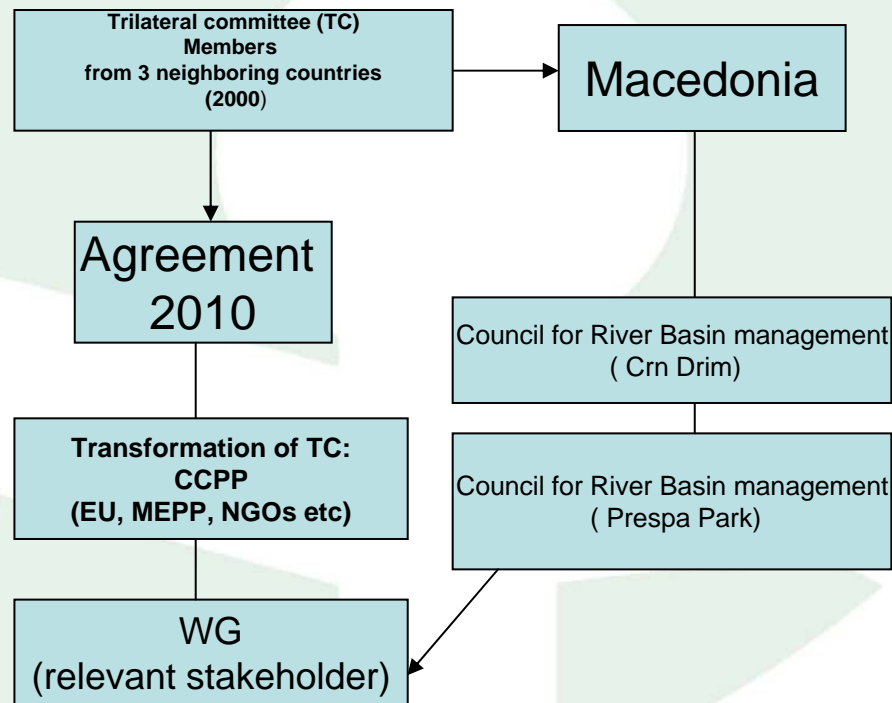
Trilateral committee (TC)
Members
from 3 neighboring countries
(2000)

Macedonia

Agreement
2010

Council for River Basin management
( Crn Drim)

Transformation of TC:
CCPP
(EU, MEPP, NGOs etc)

Council for River Basin management
( Prespa Park)

WG
(relevant stakeholder)